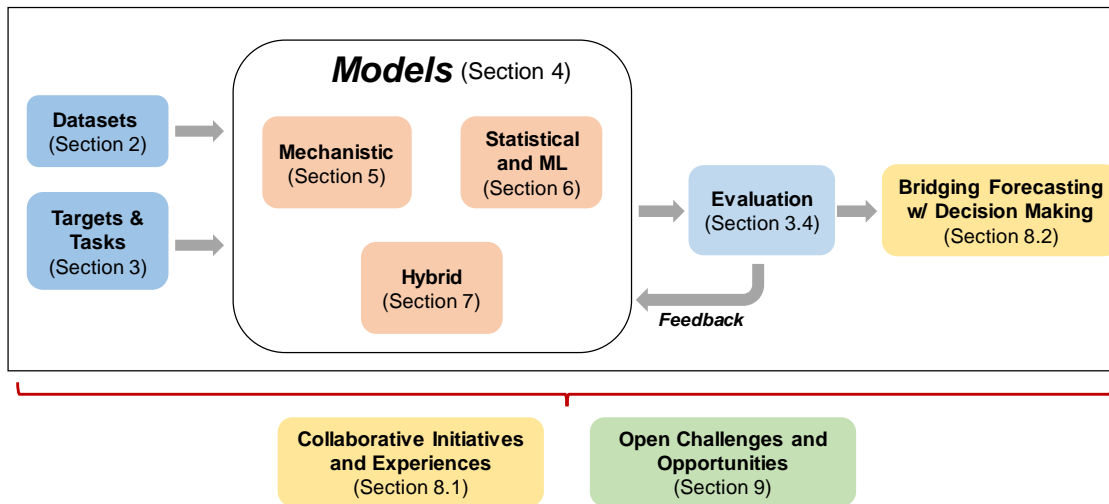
Models (Section 4)

Datasets
(Section 2)

Targets & Tasks
(Section 3)

Mechanistic
(Section 5)

Statistical and ML
(Section 6)

Hybrid
(Section 7)

Evaluation
(Section 3.4)

Feedback

Bridging Forecasting w/ Decision Making
(Section 8.2)

Collaborative Initiatives and Experiences
(Section 8.1)

Open Challenges and Opportunities
(Section 9)